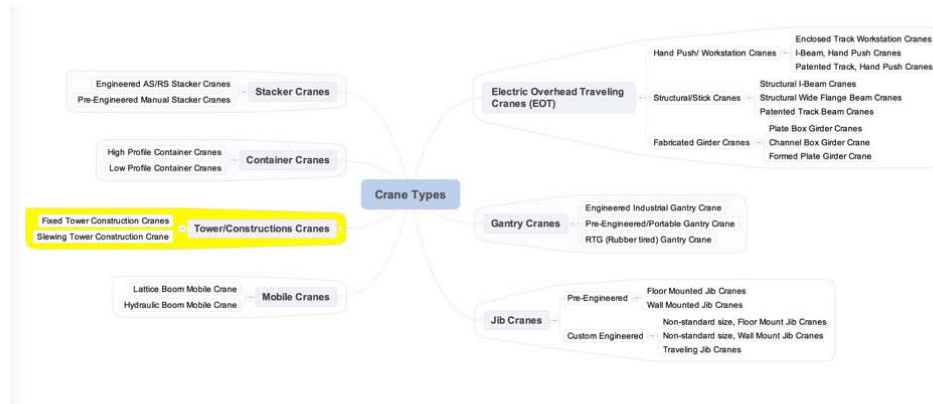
Crane Types

Stacker Cranes
Engineered AS/RS Stacker Cranes
Pre-Engineered Manual Stacker Cranes

Container Cranes
High Profile Container Cranes
Low Profile Container Cranes

Tower/Constructions Cranes
Fixed Tower Construction Cranes
Slewing Tower Construction Crane

Mobile Cranes
Lattice Boom Mobile Crane
Hydraulic Boom Mobile Crane

Electric Overhead Traveling Cranes (EOT)
Hand Push/ Workstation Cranes
Enclosed Track Workstation Cranes
I-Beam, Hand Push Cranes
Patented Track, Hand Push Cranes
Structural/Stick Cranes
Structural I-Beam Cranes
Structural Wide Flange Beam Cranes
Patented Track Beam Cranes
Fabricated Girder Cranes
Plate Box Girder Cranes
Channel Box Girder Crane
Formed Plate Girder Crane

Gantry Cranes
Engineered Industrial Gantry Crane
Pre-Engineered/Portable Gantry Crane
RTG (Rubber tired) Gantry Crane

Jib Cranes
Pre-Engineered
Floor Mounted Jib Cranes
Wall Mounted Jib Cranes
Custom Engineered
Non-standard size, Floor Mount Jib Cranes
Non-standard size, Wall Mount Jib Cranes
Traveling Jib Cranes